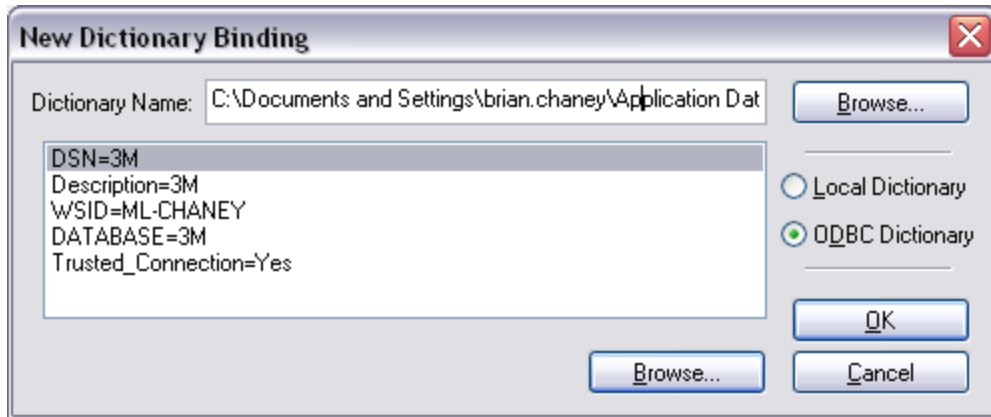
New Dictionary Binding

Dictionary Name: C:\Documents and Settings\brian.chaney\Application Dat

Browse...

DSN=3M
Description=3M
WSID=ML-CHANEY
DATABASE=3M
Trusted_Connection=Yes

Local Dictionary

ODBC Dictionary

OK

Browse...

Cancel